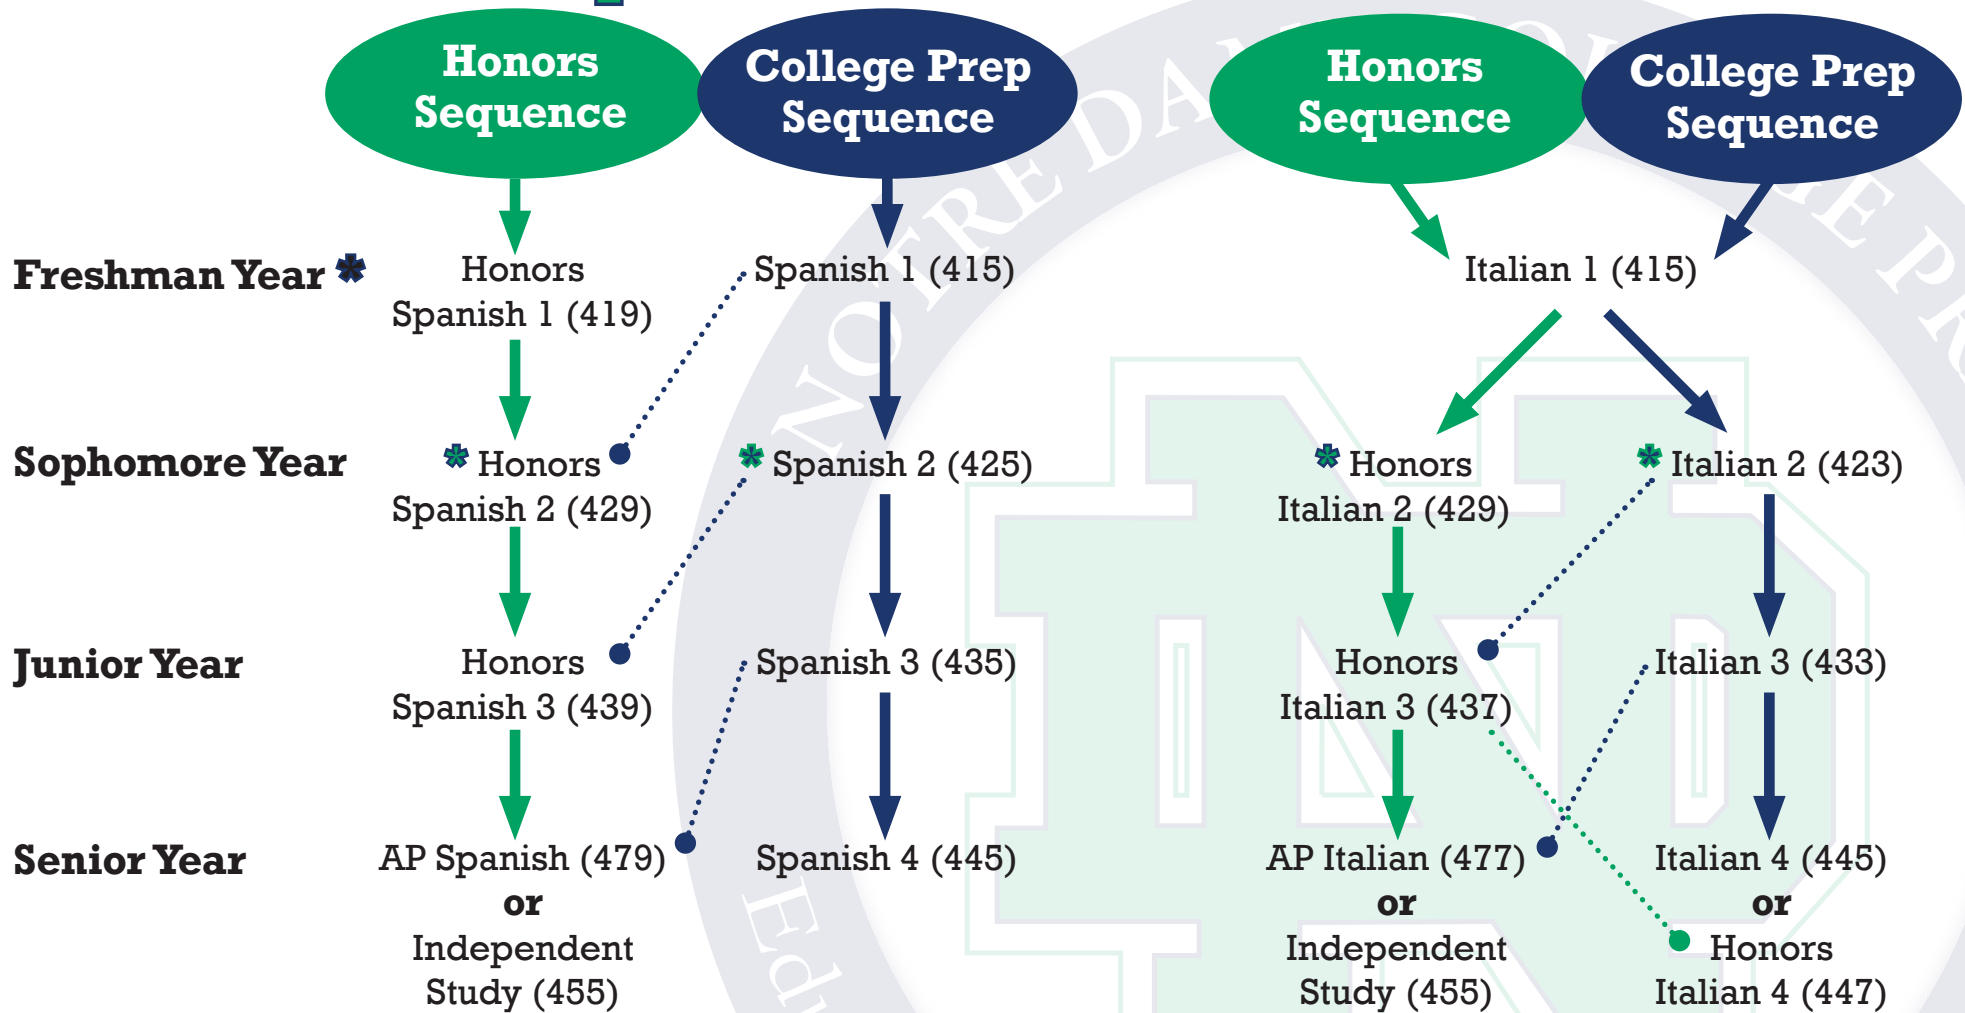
Honors Sequence

College Prep Sequence

Honors Sequence

College Prep Sequence

Freshman Year *

Honors Spanish 1 (419)

Spanish 1 (415)

Italian 1 (415)

Sophomore Year

* Honors Spanish 2 (429)

* Spanish 2 (425)

* Honors Italian 2 (429)

* Italian 2 (423)

Junior Year

Honors Spanish 3 (439)

Spanish 3 (435)

Honors Italian 3 (437)

Italian 3 (433)

Senior Year

AP Spanish (479) or Independent Study (455)

Spanish 4 (445)

AP Italian (477) or Independent Study (455)

Italian 4 (445) or Honors Italian 4 (447)